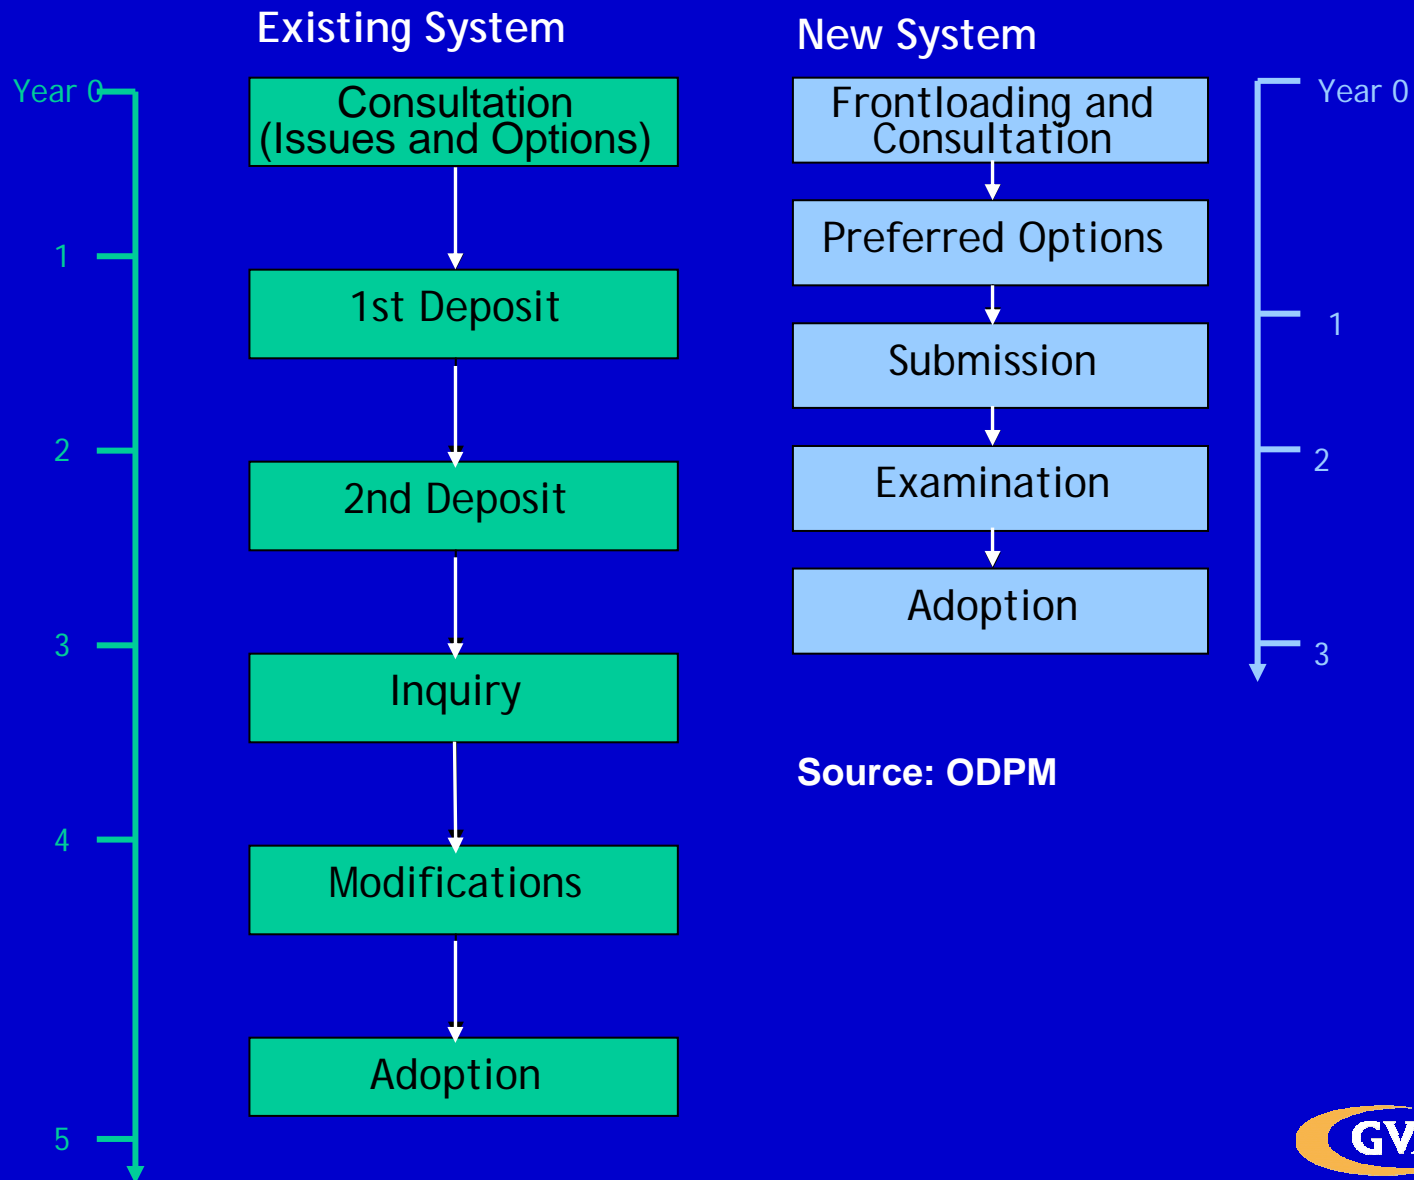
Existing System

Year 0

1

2

3

4

5

Consultation (Issues and Options)

1st Deposit

2nd Deposit

Inquiry

Modifications

Adoption

New System

Frontloading and Consultation

Preferred Options

Submission

Examination

Adoption

Year 0

1

2

3

Source: ODPM

GV